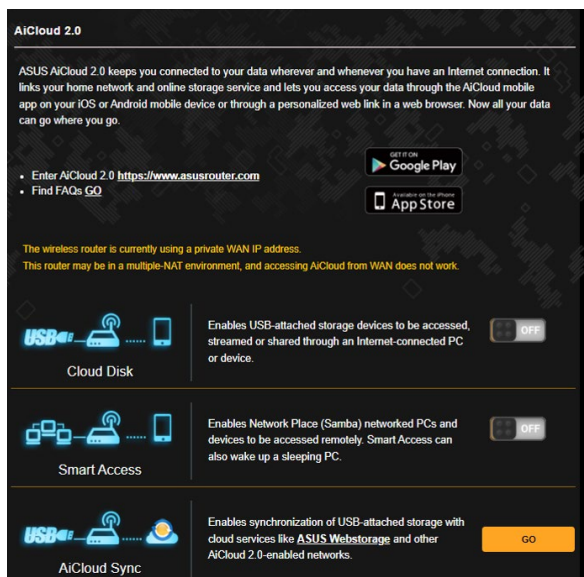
AiCloud 2.0

ASUS AiCloud 2.0 keeps you connected to your data wherever and whenever you have an Internet connection. It links your home network and online storage service and lets you access your data through the AiCloud mobile app on your iOS or Android mobile device or through a personalized web link in a web browser. Now all your data can go where you go.

• Enter AiCloud 2.0 https://www.asusrouter.com
• Find FAQs GO

GET IT ON Google Play

Available on the iPhone App Store

The wireless router is currently using a private WAN IP address.
This router may be in a multiple-NAT environment, and accessing AiCloud from WAN does not work.

USB

Cloud Disk

Enables USB-attached storage devices to be accessed, streamed or shared through an Internet-connected PC or device.

OFF

Smart Access

Enables Network Place (Samba) networked PCs and devices to be accessed remotely. Smart Access can also wake up a sleeping PC.

OFF

USB

AiCloud Sync

Enables synchronization of USB-attached storage with cloud services like ASUS Webstorage and other AiCloud 2.0-enabled networks.

GO